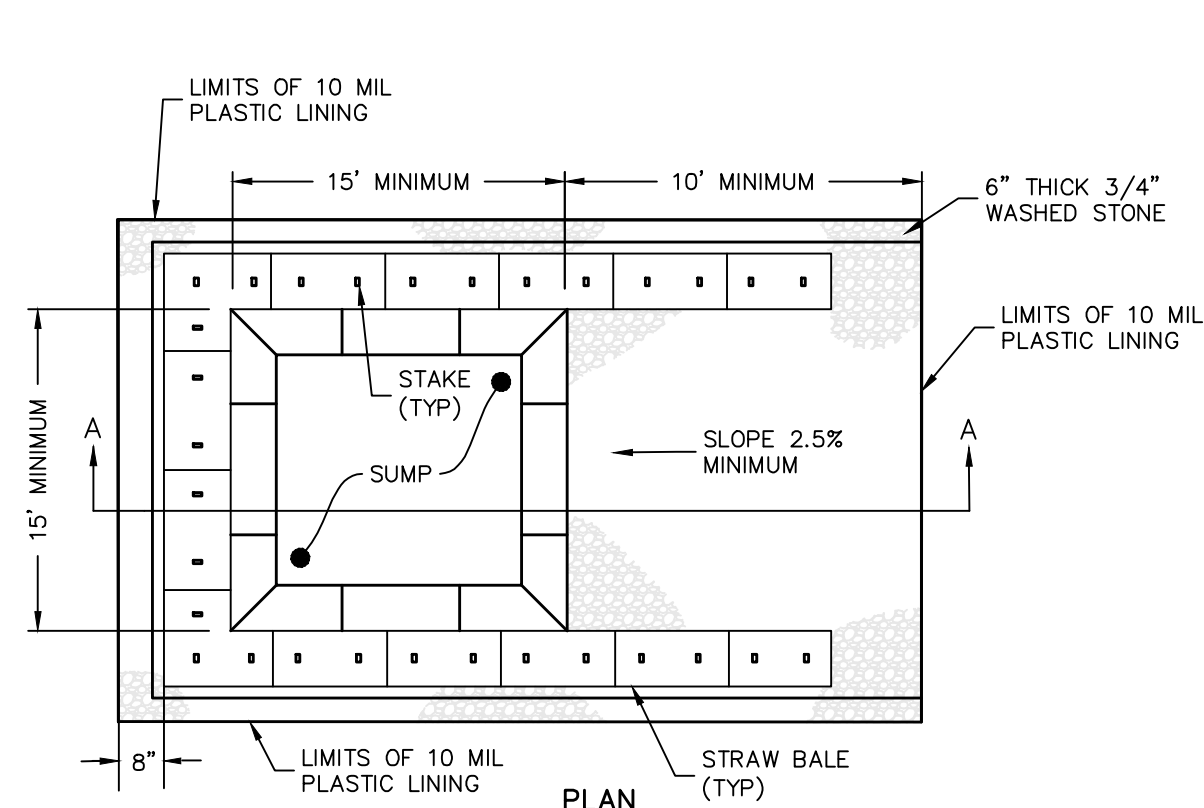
LIMITS OF 10 MIL PLASTIC LINING

15' MINIMUM

10' MINIMUM

6" THICK 3/4" WASHED STONE

LIMITS OF 10 MIL PLASTIC LINING

STAKE (TYP)

15' MINIMUM

A

SLOPE 2.5% MINIMUM

A

SUMP

8"

LIMITS OF 10 MIL PLASTIC LINING

STRAW BALE (TYP)

PLAN